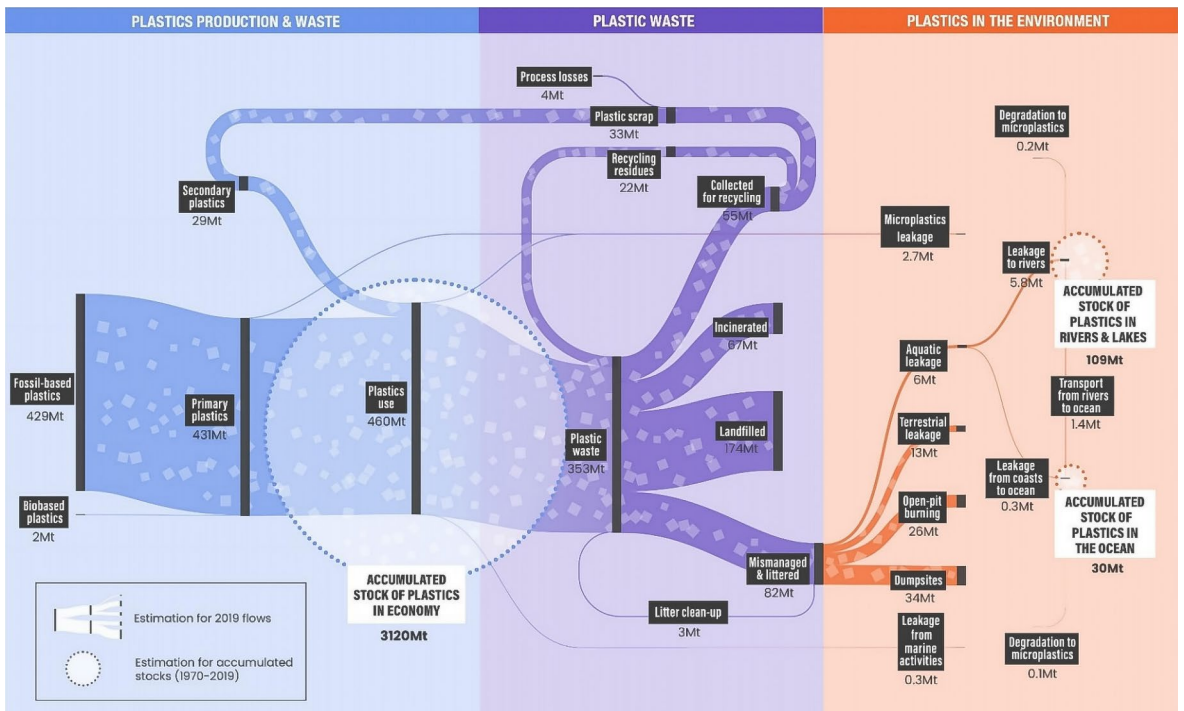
PLASTICS PRODUCTION & WASTE

PLASTIC WASTE

PLASTICS IN THE ENVIRONMENT

Process losses
4Mt

Plastic scrap
33Mt

Recycling residues
22Mt

Collected for recycling
55Mt

Secondary plastics
29Mt

Degradation to microplastics
0.2Mt

Microplastics leakage
2.7Mt

Leakage to rivers
5.9Mt

ACCUMULATED STOCK OF PLASTICS IN RIVERS & LAKES
109Mt

Fossil-based plastics
429Mt

Primary plastics
431Mt

Plastics use
460Mt

Incinerated
67Mt

Landfilled
174Mt

Plastic waste
353Mt

Aquatic leakage
6Mt

Transport from rivers to ocean
1.4Mt

Terrestrial leakage
13Mt

Leakage from coasts to ocean
0.3Mt

ACCUMULATED STOCK OF PLASTICS IN THE OCEAN
30Mt

Open-pit burning
26Mt

Biobased plastics
2Mt

Mismanaged & littered
82Mt

Dumpsites
34Mt

ACCUMULATED STOCK OF PLASTICS IN ECONOMY
3120Mt

Litter clean-up
3Mt

Leakage from marine activities
0.3Mt

Degradation to microplastics
0.1Mt

Estimation for 2019 flows

Estimation for accumulated stocks (1970–2019)